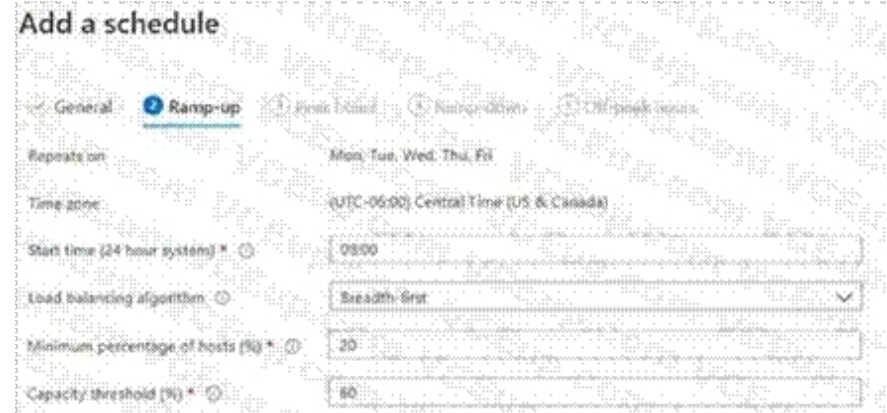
Add a schedule

General 2 Ramp-up 3 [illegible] 4 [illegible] 5 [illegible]

Repeats on | Mon, Tue, Wed, Thu, Fri

Time zone | (UTC-06:00) Central Time (US & Canada)

Start time (24 hour system) * ⓘ | 09:00

Load balancing algorithm ⓘ | Breadth-first

Minimum percentage of hosts (%) * ⓘ | 20

Capacity threshold (%) * ⓘ | 60